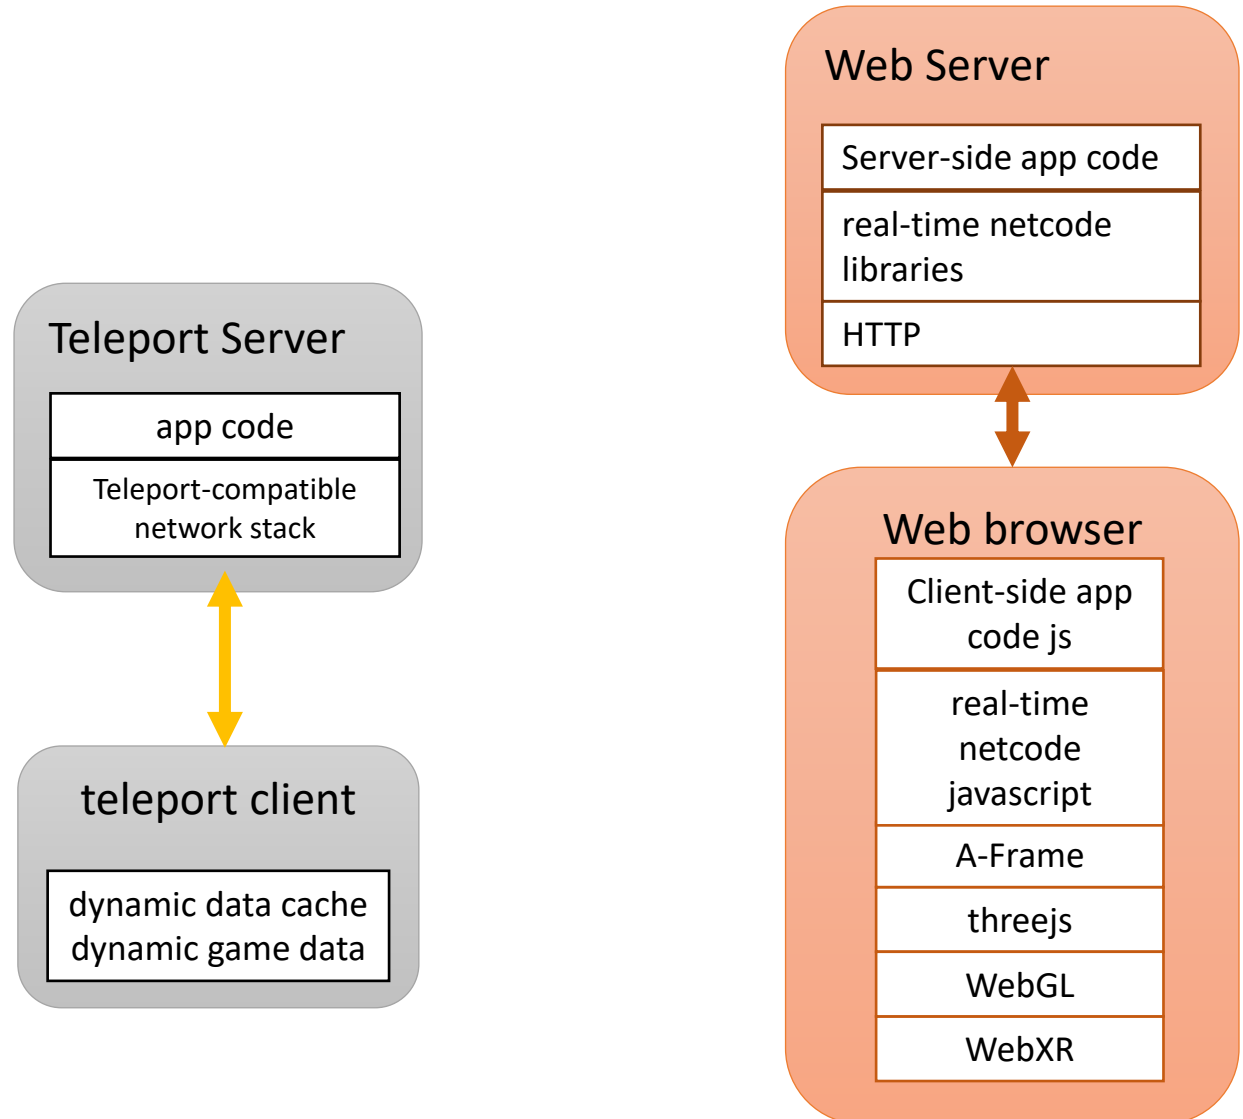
Teleport Server

app code

Teleport-compatible network stack

teleport client

dynamic data cache
dynamic game data

Web Server

Server-side app code

real-time netcode libraries

HTTP

Web browser

Client-side app code js

real-time netcode javascript

A-Frame

threejs

WebGL

WebXR